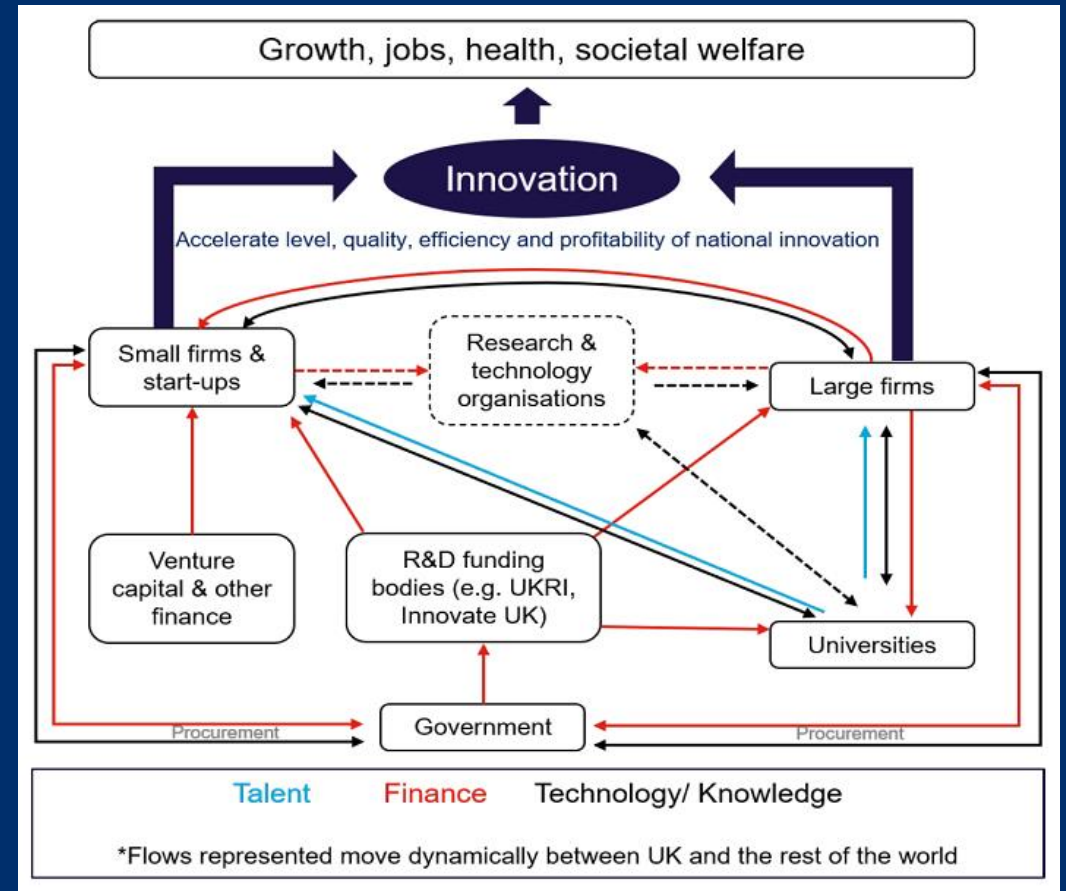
Growth, jobs, health, societal welfare

Innovation

Accelerate level, quality, efficiency and profitability of national innovation

Small firms & start-ups

Research & technology organisations

Large firms

Venture capital & other finance

R&D funding bodies (e.g. UKRI, Innovate UK)

Universities

Procurement

Government

Procurement

Talent Finance Technology/ Knowledge

*Flows represented move dynamically between UK and the rest of the world